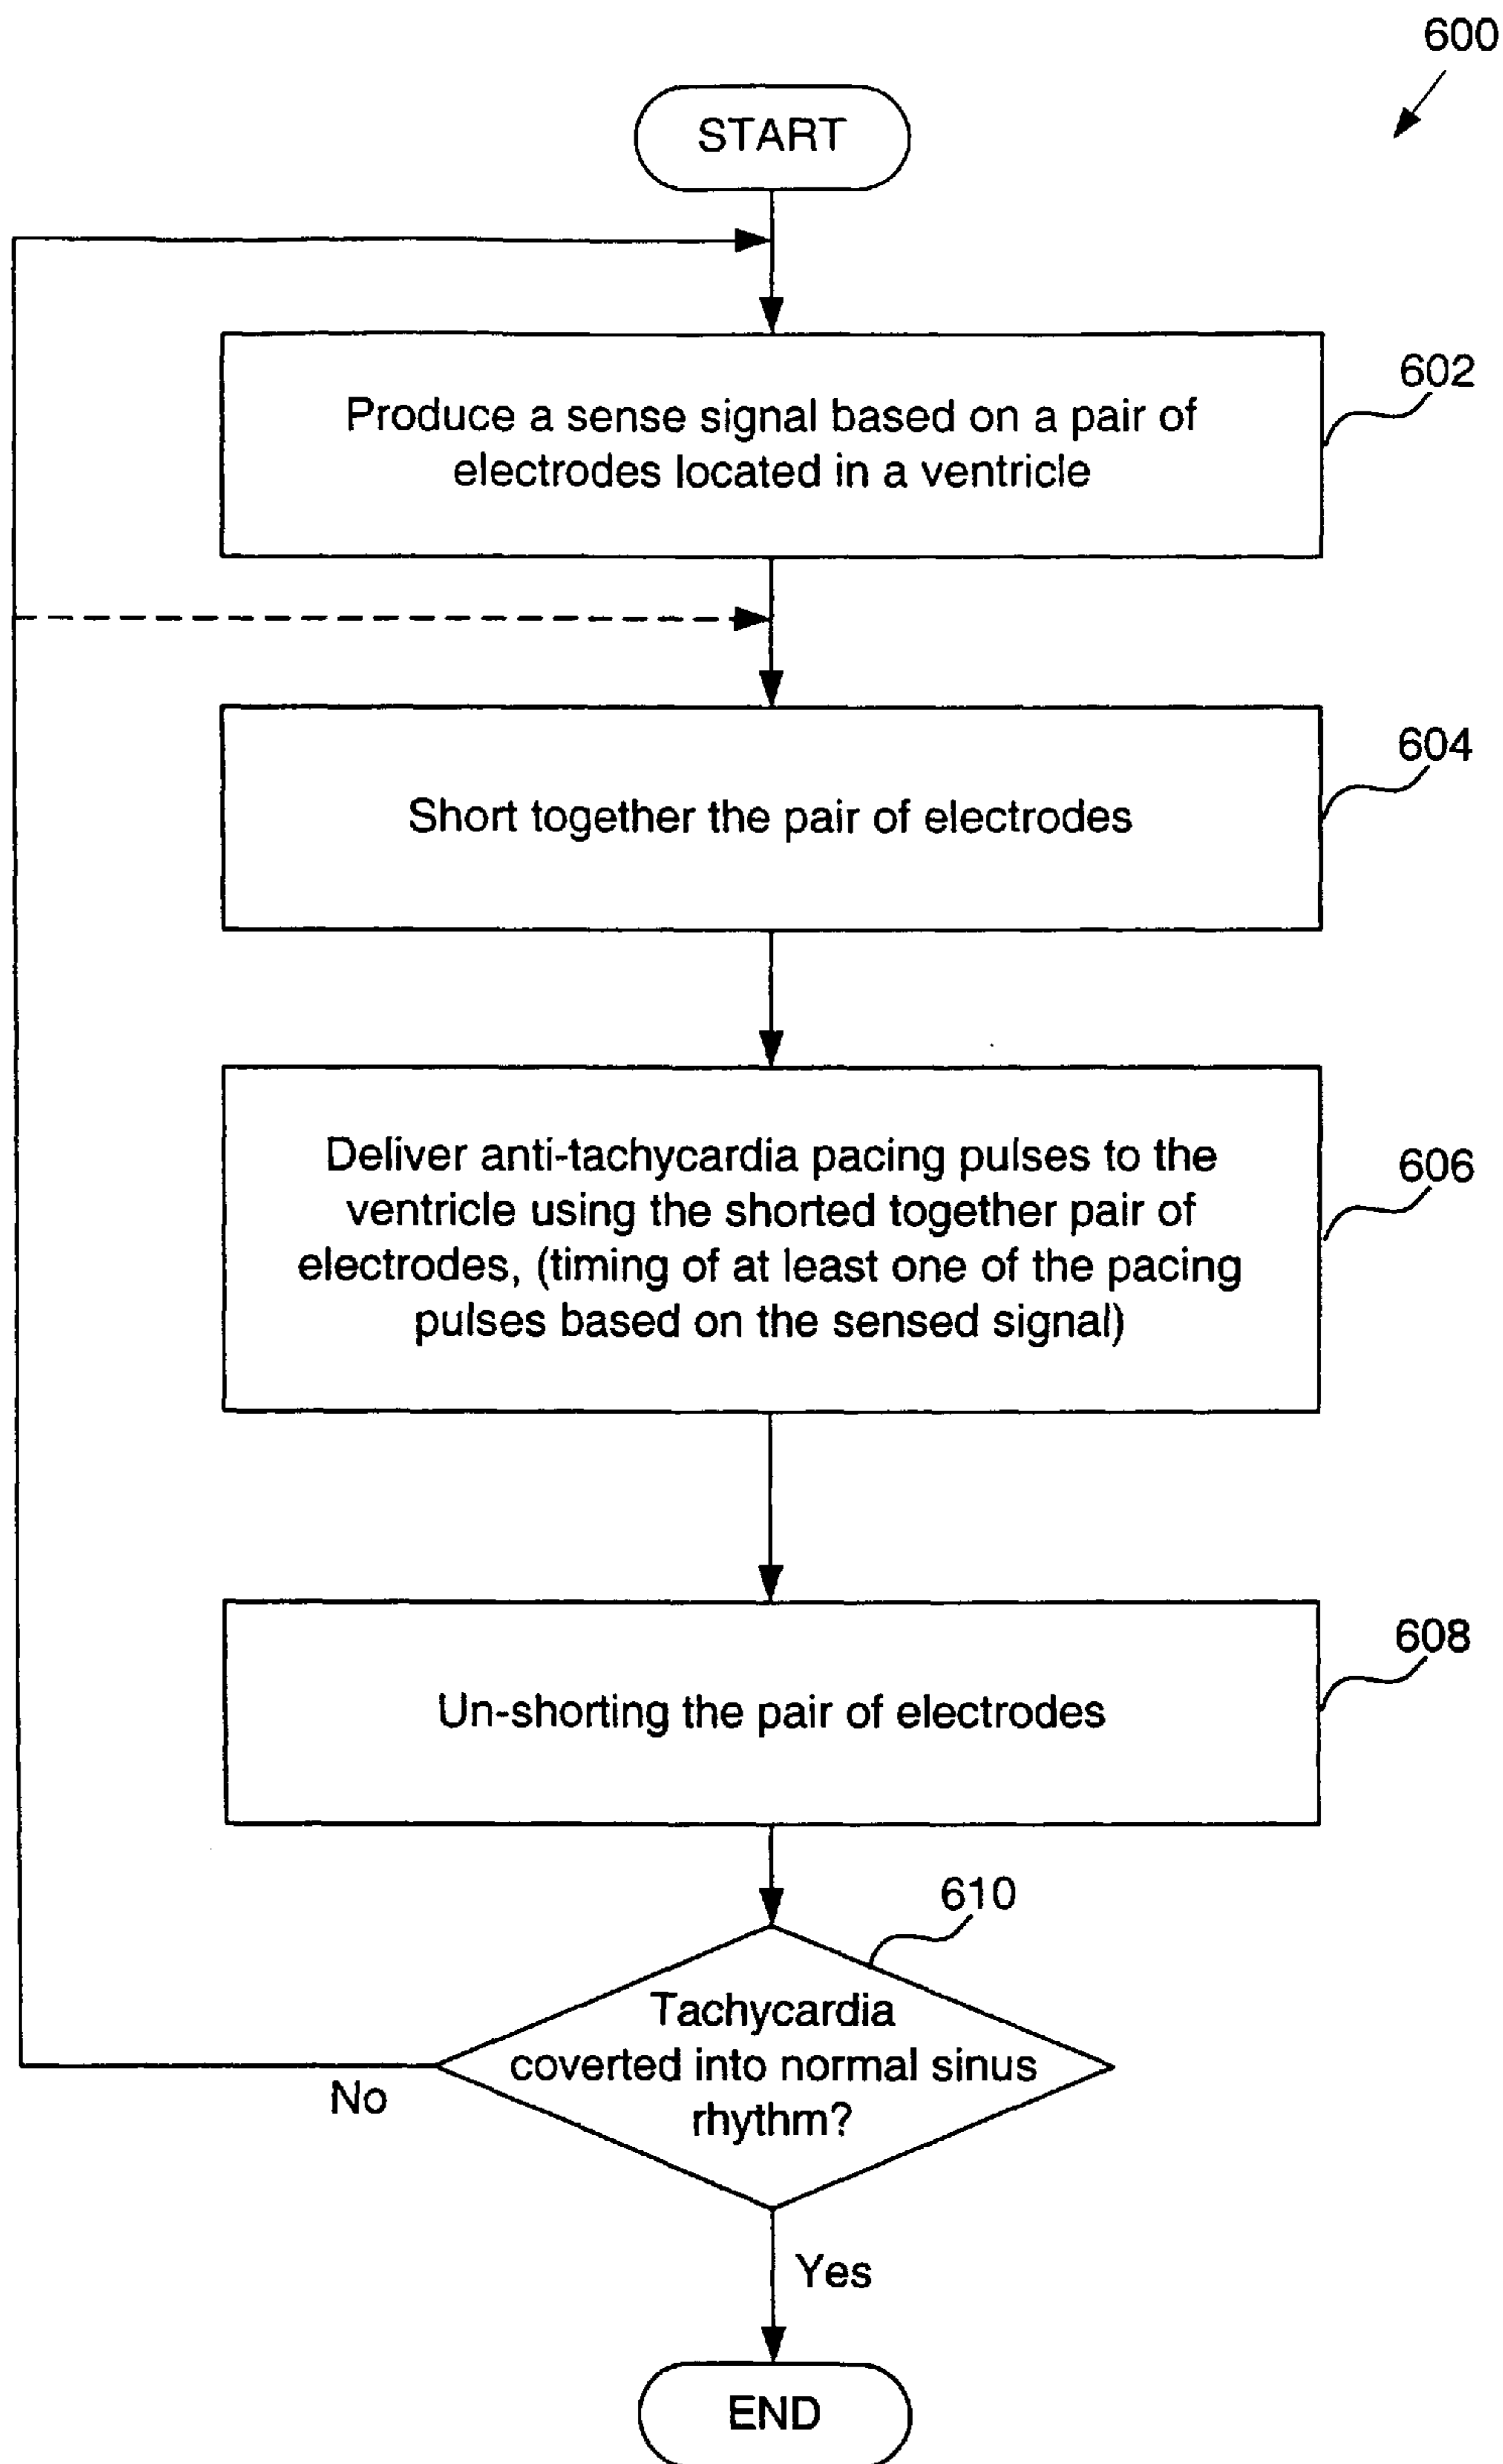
600

START

Produce a sense signal based on a pair of electrodes located in a ventricle

602

Short together the pair of electrodes

604

Deliver anti-tachycardia pacing pulses to the ventricle using the shorted together pair of electrodes, (timing of at least one of the pacing pulses based on the sensed signal)

606

Un-shorting the pair of electrodes

608

610

Tachycardia coverted into normal sinus rhythm?

No

Yes

END